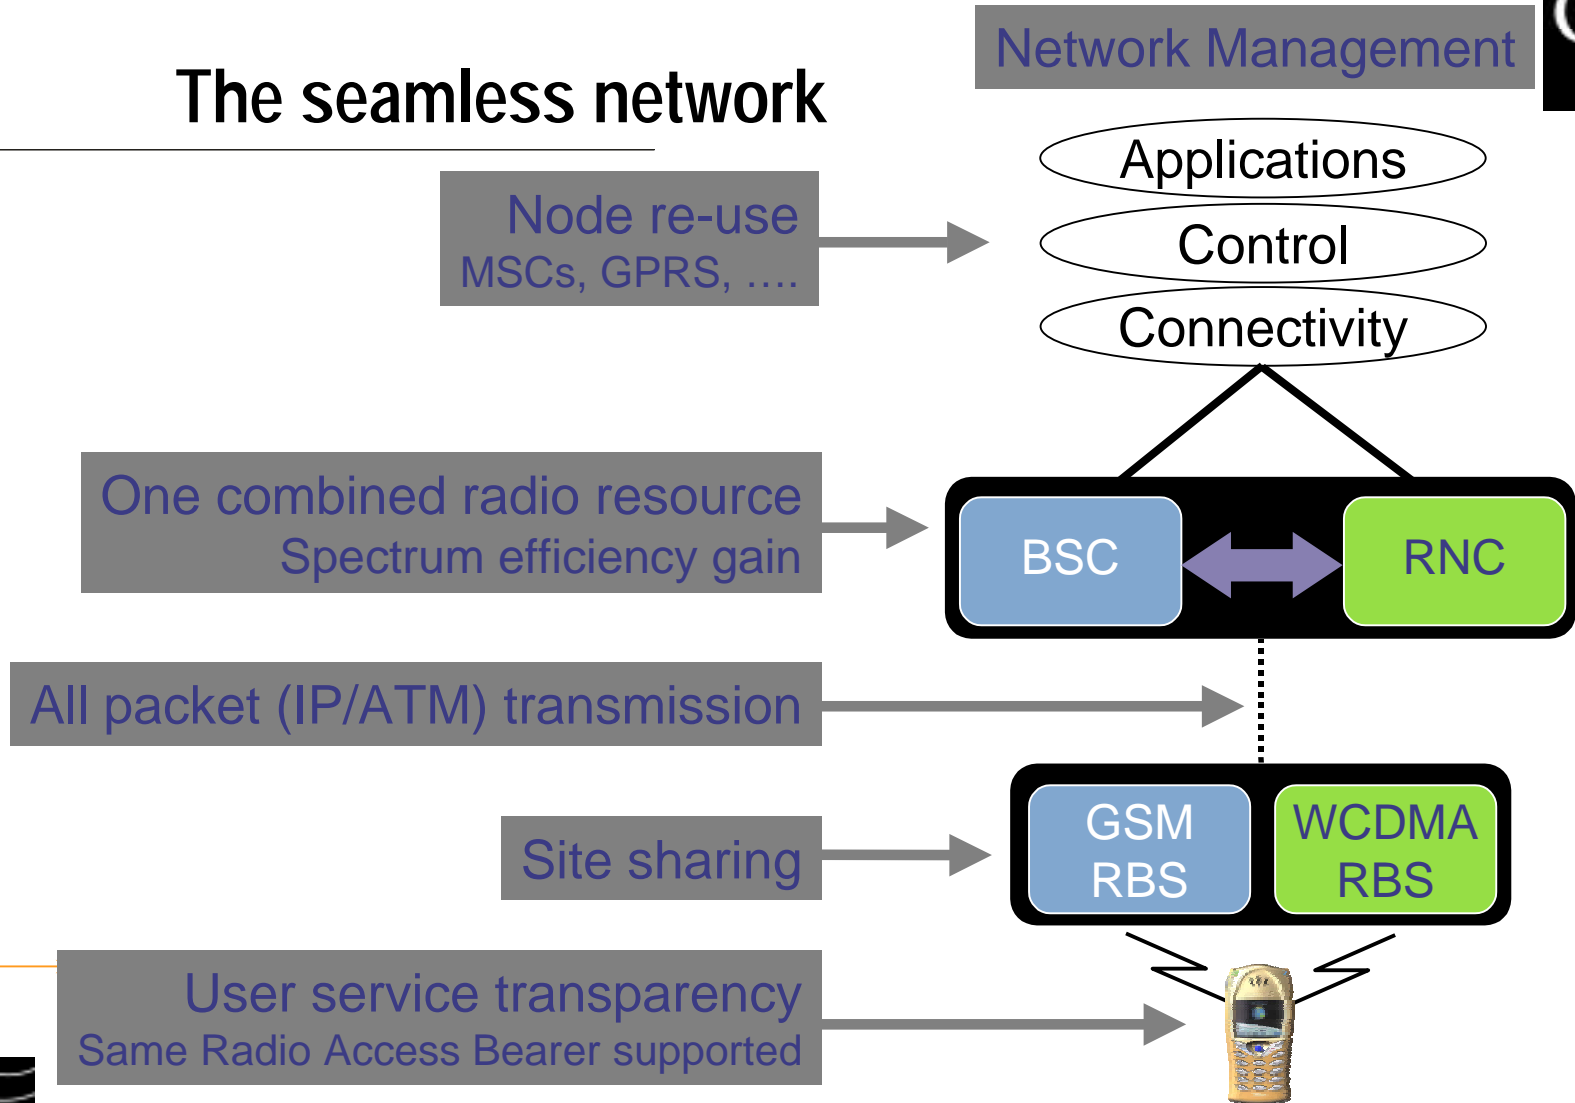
The seamless network

Network Management

Node re-use
MSCs, GPRS, ....

Applications

Control

Connectivity

One combined radio resource
Spectrum efficiency gain

BSC

RNC

All packet (IP/ATM) transmission

Site sharing

GSM RBS

WCDMA RBS

User service transparency
Same Radio Access Bearer supported